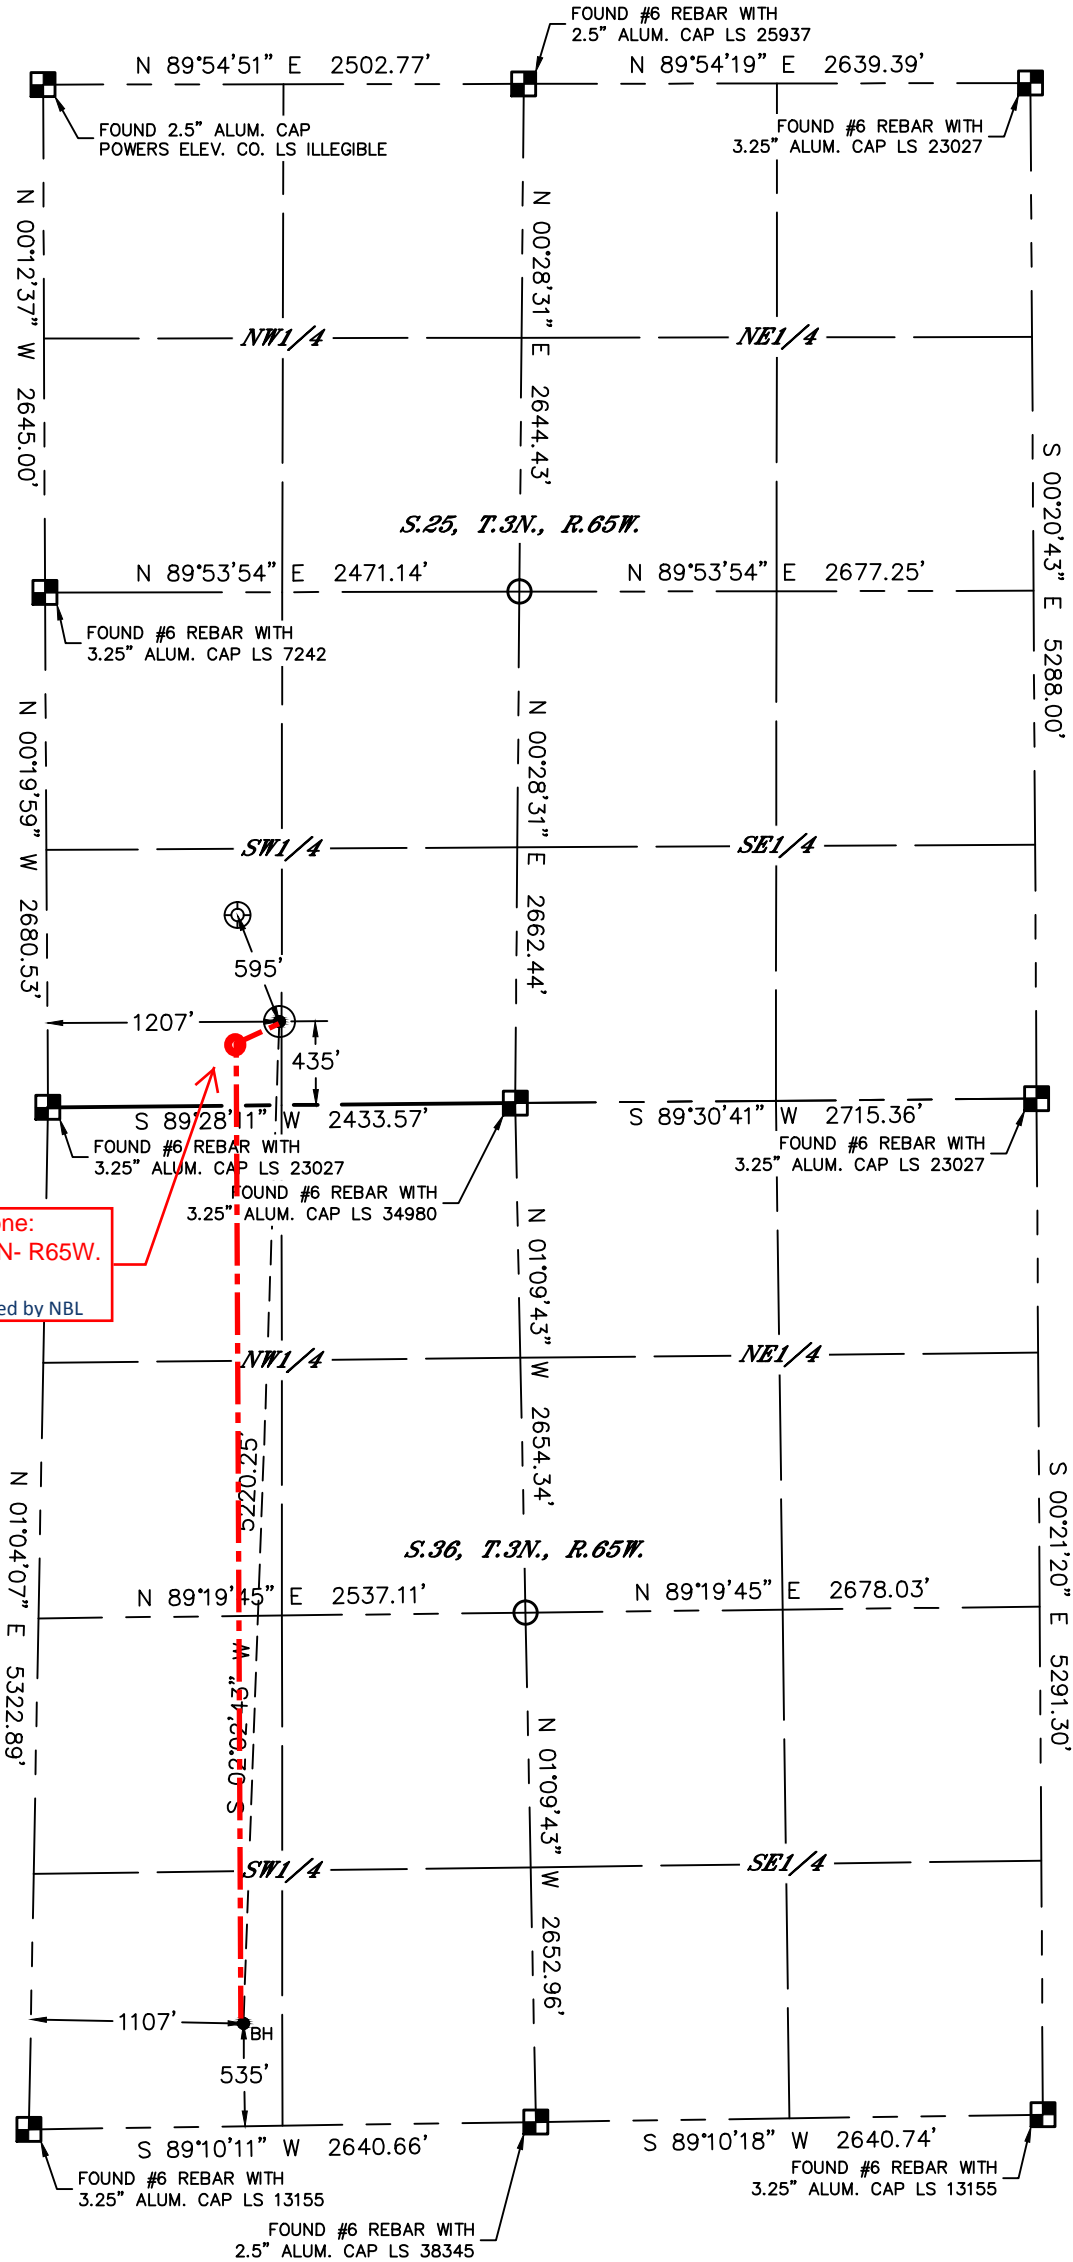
FOUND #6 REBAR WITH 2.5" ALUM. CAP LS 25937

N 89°54'51" E 2502.77'

N 89°54'19" E 2639.39'

FOUND 2.5" ALUM. CAP POWERS ELEV. CO. LS ILLEGIBLE

FOUND #6 REBAR WITH 3.25" ALUM. CAP LS 23027

N 00°12'37" W 2645.00'

N 00°28'31" E 2644.43'

NW1/4

NE1/4

S 00°20'43" E 5288.00'

S.25, T.3N., R.65W.

N 89°53'54" E 2471.14'

N 89°53'54" E 2677.25'

FOUND #6 REBAR WITH 3.25" ALUM. CAP LS 7242

N 00°19'59" W 2680.53'

N 00°28'31" E 2662.44'

SW1/4

SE1/4

595'

1207'

435'

S 89°28'11" W 2433.57'

S 89°30'41" W 2715.36'

FOUND #6 REBAR WITH 3.25" ALUM. CAP LS 23027

FOUND #6 REBAR WITH 3.25" ALUM. CAP LS 23027

FOUND #6 REBAR WITH 3.25" ALUM. CAP LS 34980

ne:
N- R65W.
ed by NBL

N 01°09'43" W 2654.34'

NW1/4

NE1/4

5220.25'

S.36, T.3N., R.65W.

N 89°19'45" E 2537.11'

N 89°19'45" E 2678.03'

N 01°04'07" E 5322.89'

S 00°21'20" E 5291.30'

S 02°02'43" W

N 01°09'43" W 2652.96'

SW1/4

SE1/4

1107'

BH

535'

S 89°10'11" W 2640.66'

S 89°10'18" W 2640.74'

FOUND #6 REBAR WITH 3.25" ALUM. CAP LS 13155

FOUND #6 REBAR WITH 3.25" ALUM. CAP LS 13155

FOUND #6 REBAR WITH 2.5" ALUM. CAP LS 38345